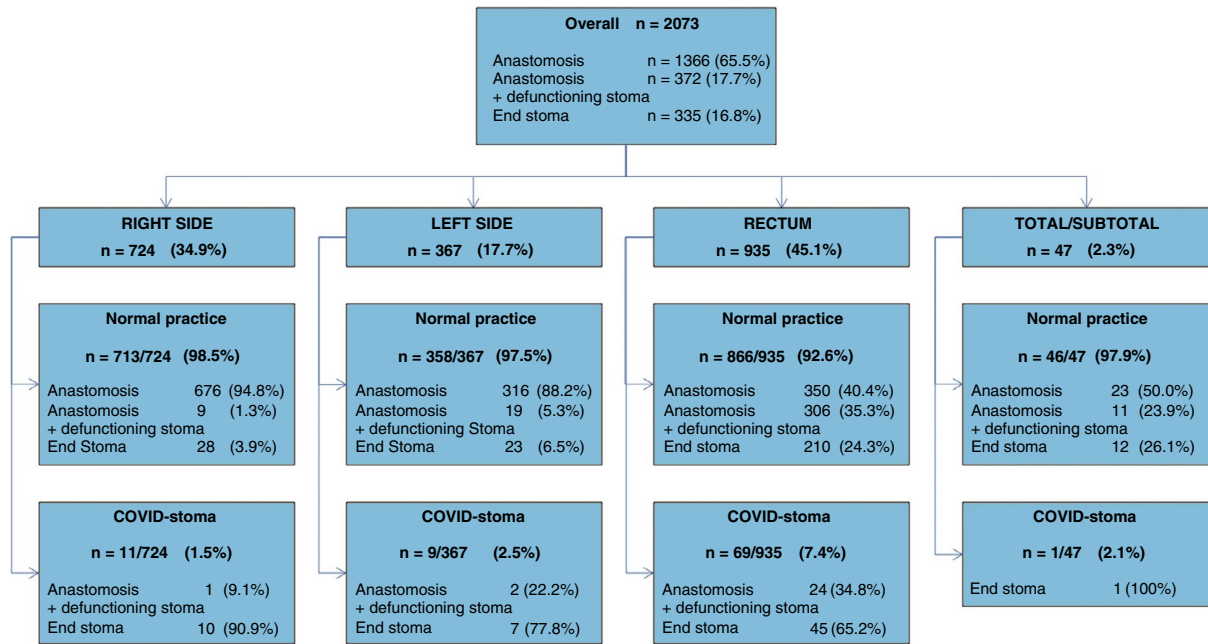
Overall n = 2073

Anastomosis n = 1366 (65.5%)
Anastomosis + defunctioning stoma n = 372 (17.7%)
End stoma n = 335 (16.8%)

RIGHT SIDE
n = 724 (34.9%)

Normal practice
n = 713/724 (98.5%)
Anastomosis 676 (94.8%)
Anastomosis + defunctioning stoma 9 (1.3%)
End Stoma 28 (3.9%)

COVID-stoma
n = 11/724 (1.5%)
Anastomosis + defunctioning stoma 1 (9.1%)
End stoma 10 (90.9%)

LEFT SIDE
n = 367 (17.7%)

Normal practice
n = 358/367 (97.5%)
Anastomosis 316 (88.2%)
Anastomosis + defunctioning Stoma 19 (5.3%)
End Stoma 23 (6.5%)

COVID-stoma
n = 9/367 (2.5%)
Anastomosis + defunctioning stoma 2 (22.2%)
End stoma 7 (77.8%)

RECTUM
n = 935 (45.1%)

Normal practice
n = 866/935 (92.6%)
Anastomosis 350 (40.4%)
Anastomosis + defunctioning stoma 306 (35.3%)
End stoma 210 (24.3%)

COVID-stoma
n = 69/935 (7.4%)
Anastomosis + defunctioning stoma 24 (34.8%)
End stoma 45 (65.2%)

TOTAL/SUBTOTAL
n = 47 (2.3%)

Normal practice
n = 46/47 (97.9%)
Anastomosis 23 (50.0%)
Anastomosis + defunctioning stoma 11 (23.9%)
End stoma 12 (26.1%)

COVID-stoma
n = 1/47 (2.1%)
End stoma 1 (100%)